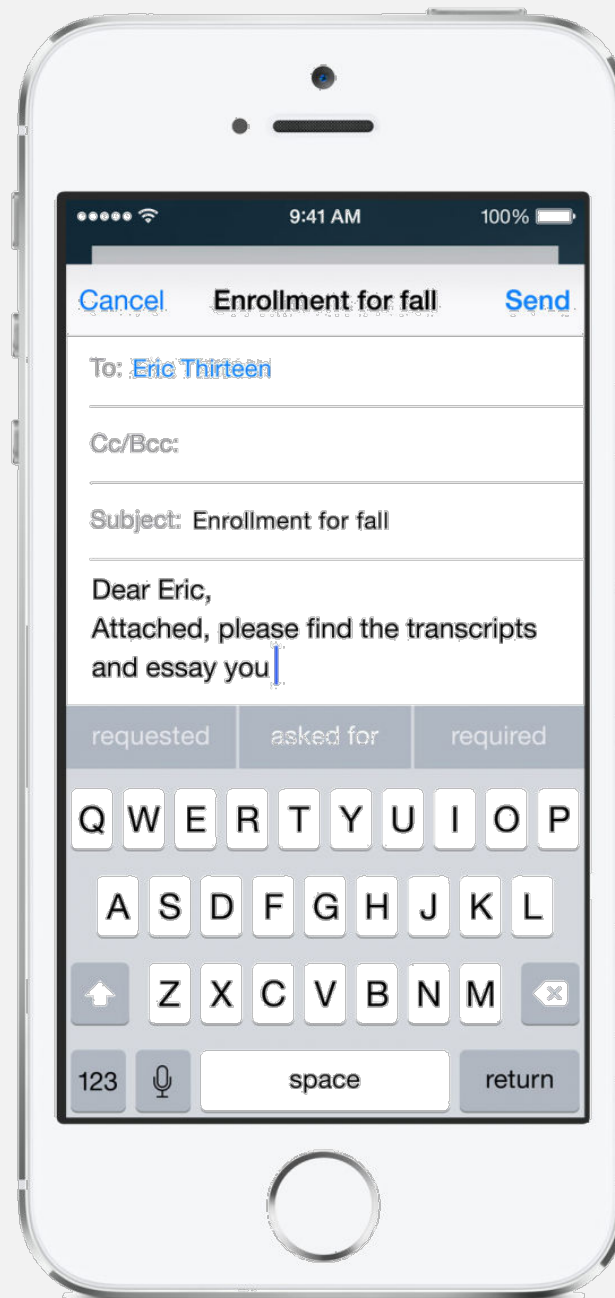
9:41 AM
100%

Cancel
Enrollment for fall
Send

To: Eric Thirteen

Cc/Bcc:

Subject: Enrollment for fall

Dear Eric,
Attached, please find the transcripts and essay you

requested
asked for
required

Q W E R T Y U I O P
A S D F G H J K L
Z X C V B N M
123
space
return